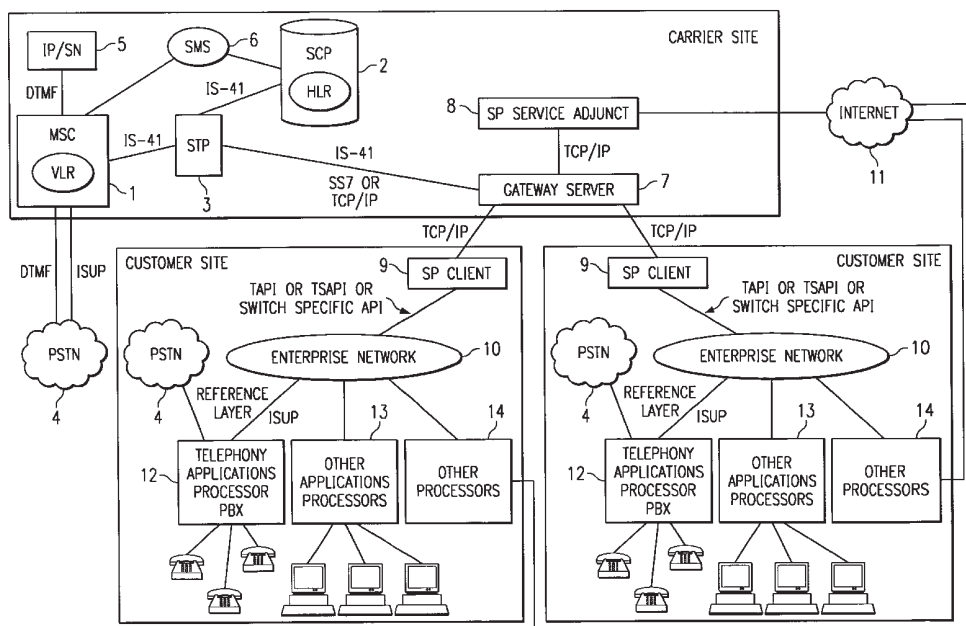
CARRIER SITE

IP/SN 5

SMS 6

SCP 2

HLR

DTMF

IS-41

MSC

VLR

1

IS-41

STP

3

IS-41

SS7 OR TCP/IP

8 SP SERVICE ADJUNCT

TCP/IP

GATEWAY SERVER 7

INTERNET

11

DTMF ISUP

PSTN

4

TCP/IP

TCP/IP

CUSTOMER SITE

9 SP CLIENT

TAPI OR TSAPI OR SWITCH SPECIFIC API

PSTN

4

ENTERPRISE NETWORK 10

REFERENCE LAYER

ISUP

13

14

12 TELEPHONY APPLICATIONS PROCESSOR PBX

OTHER APPLICATIONS PROCESSORS

OTHER PROCESSORS

CUSTOMER SITE

9 SP CLIENT

TAPI OR TSAPI OR SWITCH SPECIFIC API

PSTN

4

ENTERPRISE NETWORK 10

REFERENCE LAYER

ISUP

13

14

12 TELEPHONY APPLICATIONS PROCESSOR PBX

OTHER APPLICATIONS PROCESSORS

OTHER PROCESSORS